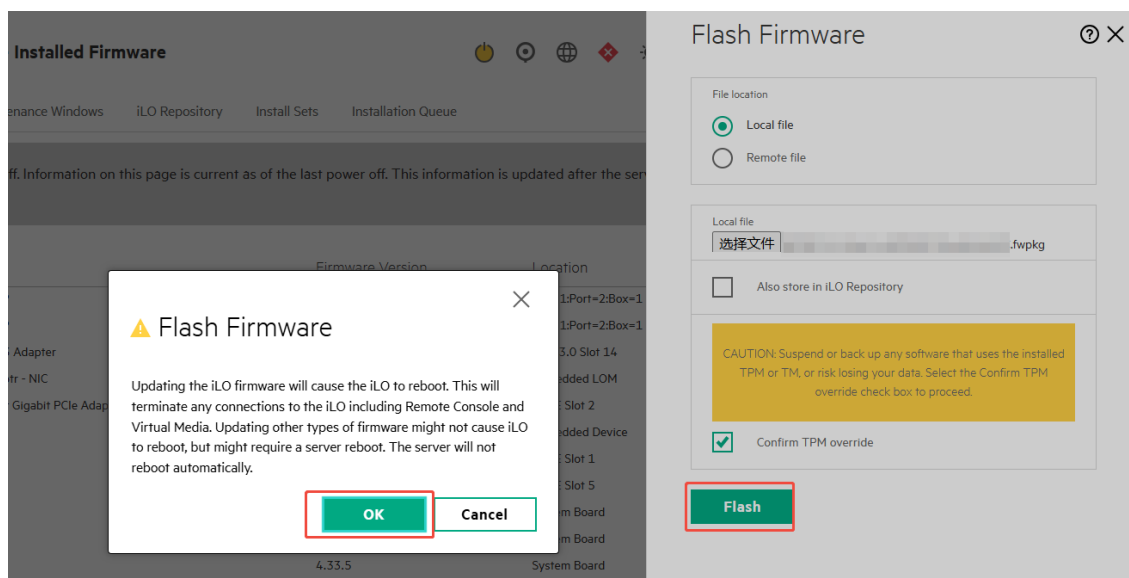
Installed Firmware

enance Windows iLO Repository Install Sets Installation Queue

ff. Information on this page is current as of the last power off. This information is updated after the ser

Firmware Version Location

1:Port=2:Box=1
1:Port=2:Box=1
Adapter 3.0 Slot 14
tr - NIC dded LOM
Gigabit PCIe Adap Slot 2
dded Device
Slot 1
Slot 5
m Board
m Board
4.33.5 System Board

Flash Firmware

Updating the iLO firmware will cause the iLO to reboot. This will terminate any connections to the iLO including Remote Console and Virtual Media. Updating other types of firmware might not cause iLO to reboot, but might require a server reboot. The server will not reboot automatically.

OK Cancel

Flash Firmware

File location
Local file
Remote file

Local file
选择文件 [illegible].fwpkg

Also store in iLO Repository

CAUTION: Suspend or back up any software that uses the installed TPM or TM, or risk losing your data. Select the Confirm TPM override check box to proceed.

Confirm TPM override

Flash